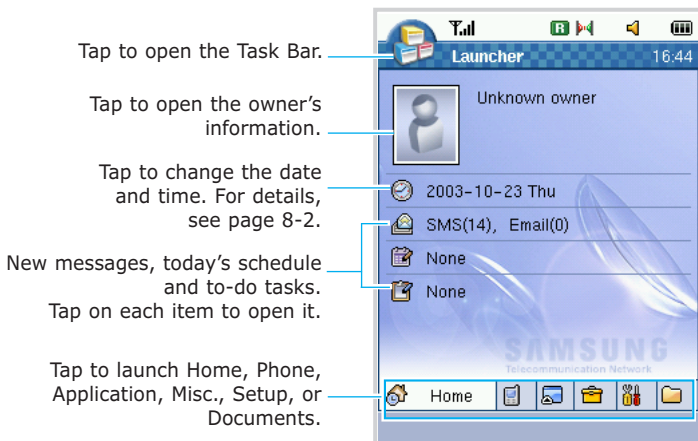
Tap to open the Task Bar.

Tap to open the owner's information.

Tap to change the date and time. For details, see page 8-2.

New messages, today's schedule and to-do tasks. Tap on each item to open it.

Tap to launch Home, Phone, Application, Misc., Setup, or Documents.

R

Launcher 16:44

Unknown owner

2003-10-23 Thu

SMS(14), Email(0)

None

None

SAMSUNG
Telecommunication Network

Home